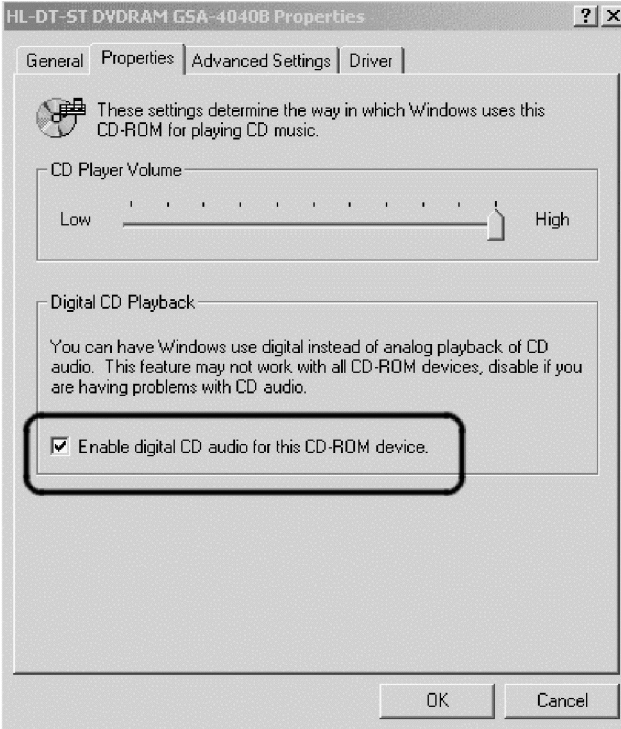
HL-DT-ST DVDRAM GSA-4040B Properties

?

X

General

Properties

Advanced Settings

Driver

These settings determine the way in which Windows uses this CD-ROM for playing CD music.

CD Player Volume

Low

High

Digital CD Playback

You can have Windows use digital instead of analog playback of CD audio. This feature may not work with all CD-ROM devices, disable if you are having problems with CD audio.

☑ Enable digital CD audio for this CD-ROM device.

OK

Cancel